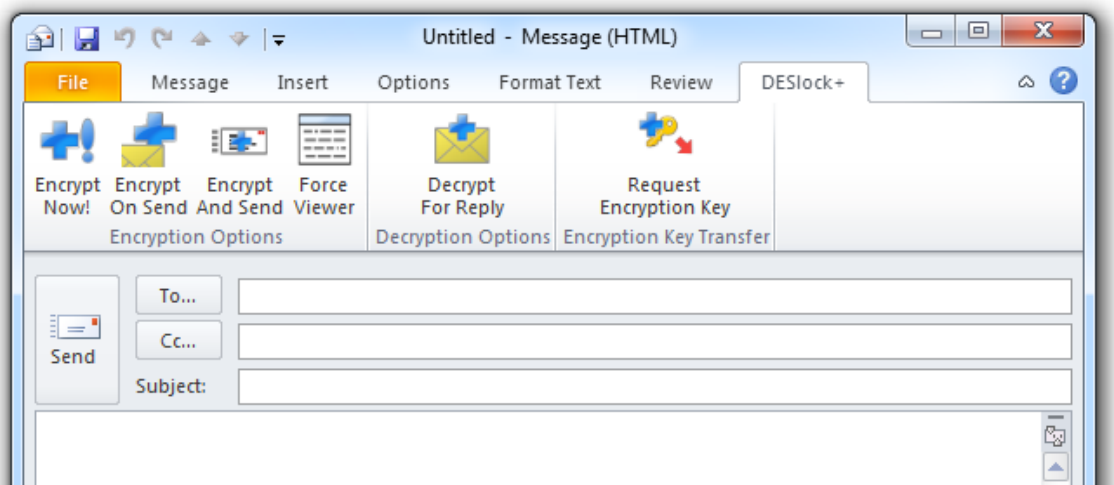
Untitled - Message (HTML)

File
Message
Insert
Options
Format Text
Review
DESlock+

Encrypt Now!
Encrypt On Send
Encrypt And Send
Force Viewer
Encryption Options

Decrypt For Reply
Decryption Options

Request Encryption Key
Encryption Key Transfer

Send
To...
Cc...
Subject: